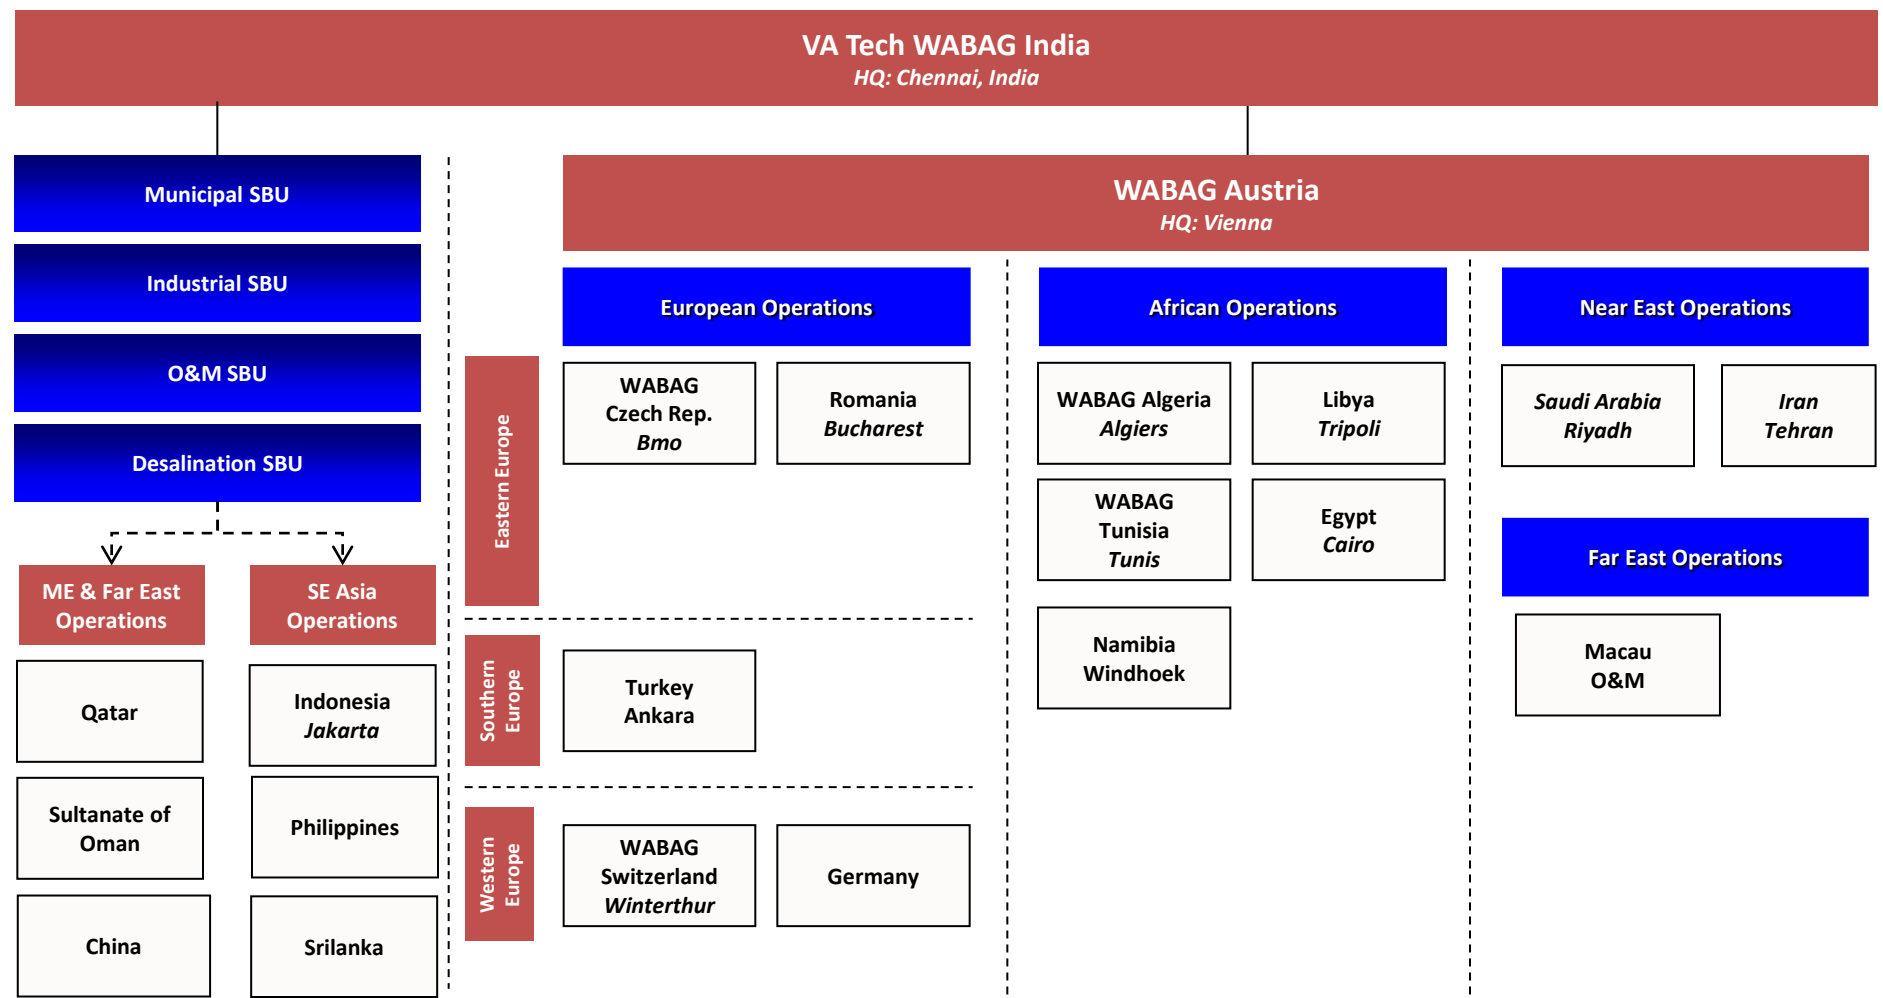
VA Tech WABAG India
HQ: Chennai, India

Municipal SBU

Industrial SBU

O&M SBU

Desalination SBU

ME & Far East Operations

SE Asia Operations

Qatar

Sultanate of Oman

China

Indonesia
Jakarta

Philippines

Srilanka

WABAG Austria
HQ: Vienna

European Operations

Eastern Europe

WABAG
Czech Rep.
Bmo

Romania
Bucharest

Southern Europe

Turkey
Ankara

Western Europe

WABAG
Switzerland
Winterthur

Germany

African Operations

WABAG Algeria
Algiers

Libya
Tripoli

WABAG
Tunisia
Tunis

Egypt
Cairo

Namibia
Windhoek

Near East Operations

Saudi Arabia
Riyadh

Iran
Tehran

Far East Operations

Macau
O&M